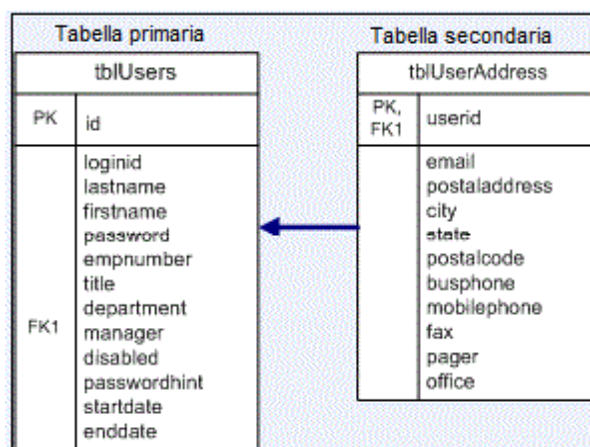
Tabella primaria

tblUsers

| PK | id |
|---|---|
| FK1 | loginid<br>lastname<br>firstname<br>password<br>empnumber<br>title<br>department<br>manager<br>disabled<br>passwordhint<br>startdate<br>enddate |

Tabella secondaria

tblUserAddress

| PK, FK1 | userid |
|---|---|
| | email<br>postaladdress<br>city<br>state<br>postalcode<br>busphone<br>mobilephone<br>fax<br>pager<br>office |